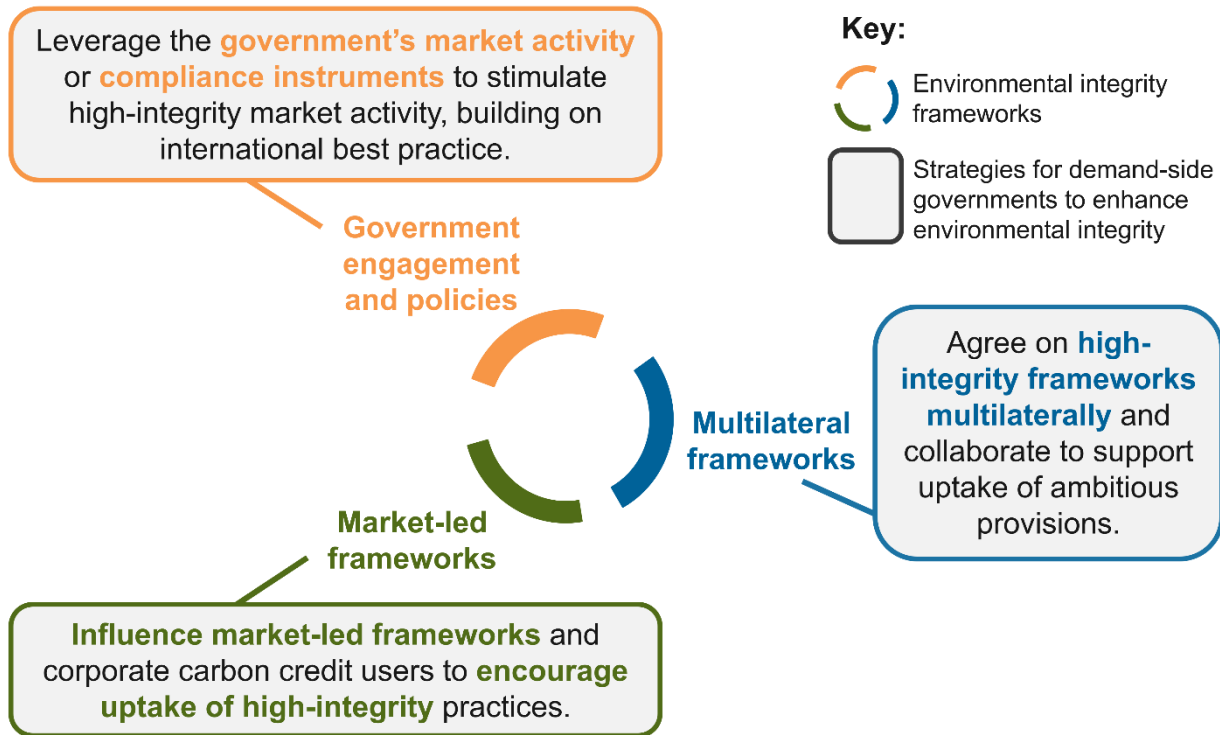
Leverage the government's market activity or compliance instruments to stimulate high-integrity market activity, building on international best practice.

Key:

Environmental integrity frameworks

Strategies for demand-side governments to enhance environmental integrity

Government engagement and policies

Multilateral frameworks

Agree on high-integrity frameworks multilaterally and collaborate to support uptake of ambitious provisions.

Market-led frameworks

Influence market-led frameworks and corporate carbon credit users to encourage uptake of high-integrity practices.